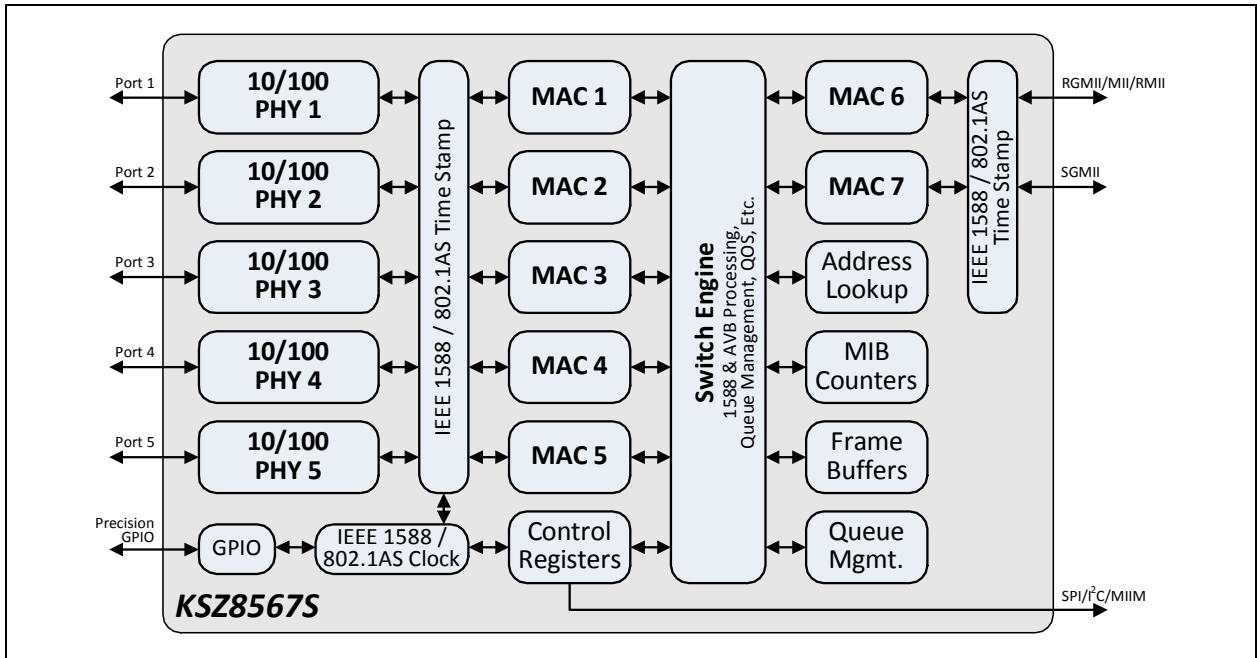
Port 1

10/100
PHY 1

Port 2

10/100
PHY 2

Port 3

10/100
PHY 3

Port 4

10/100
PHY 4

Port 5

10/100
PHY 5

IEEE 1588 / 802.1AS Time Stamp

MAC 1

MAC 2

MAC 3

MAC 4

MAC 5

Switch Engine
1588 & AVB Processing,
Queue Management, QOS, Etc.

MAC 6

MAC 7

Address Lookup

MIB Counters

Frame Buffers

Queue Mgmt.

IEEE 1588 / 802.1AS Time Stamp

RGMII/MII/RMII

SGMII

Precision GPIO

GPIO

IEEE 1588 / 802.1AS Clock

Control Registers

KSZ8567S

SPI/I$^2$C/MIIM